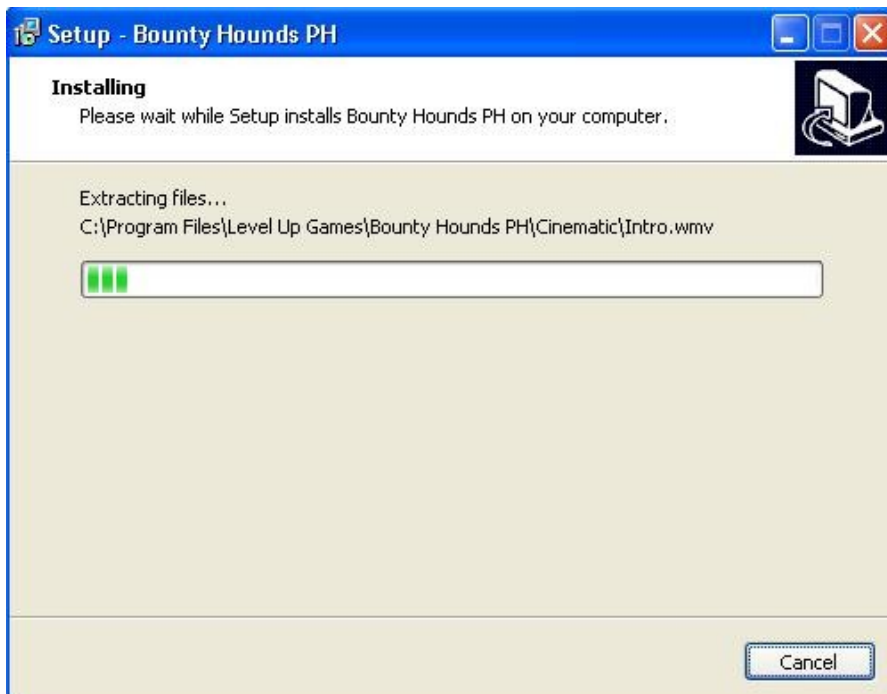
Setup - Bounty Hounds PH

Installing
Please wait while Setup installs Bounty Hounds PH on your computer.

Extracting files...
C:\Program Files\Level Up Games\Bounty Hounds PH\Cinematic\Intro.wmv

Cancel